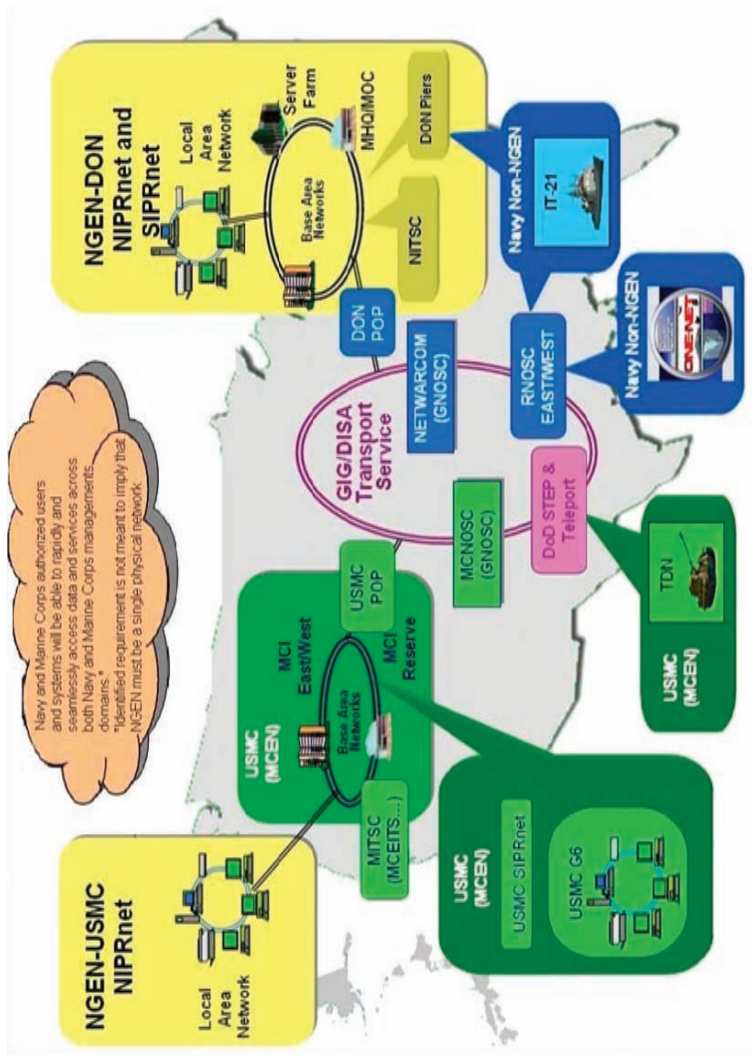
NGEN-DON NIPRnet and SIPRnet

Local Area Network

Server Farm

MHQ/MOC

Base Area Networks

DON Piers

NITSC

DON POP

Navy Non-NGEN

IT-21

Navy Non-NGEN

ONE-NET

NETWARCOM (GNOSC)

RNOSC EAST/WEST

GIG/DISA Transport Service

DoD STEP & Teleport

MCNOSC (GNOSC)

USMC POP

TDN

USMC (MCEN)

USMC (MCEN)

MCI East/West

MCI Reserve

Base Area Networks

MITSC (MCEITS...)

USMC (MCEN)

USMC SIPRnet

USMC G6

Navy and Marine Corps authorized users and systems will be able to rapidly and seamlessly access data and services across both Navy and Marine Corps managements domains.*
*Identified requirement is not meant to imply that NGEN must be a single physical network.

NGEN-USMC NIPRnet

Local Area Network